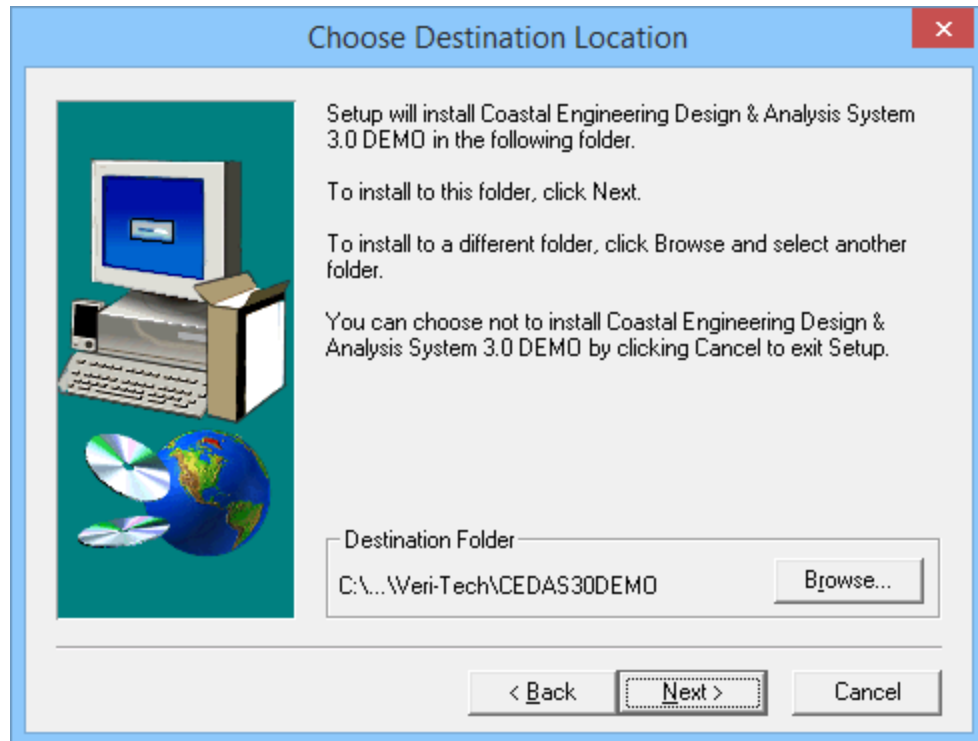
Choose Destination Location

Setup will install Coastal Engineering Design & Analysis System 3.0 DEMO in the following folder.

To install to this folder, click Next.

To install to a different folder, click Browse and select another folder.

You can choose not to install Coastal Engineering Design & Analysis System 3.0 DEMO by clicking Cancel to exit Setup.

Destination Folder

C:\...\Veri-Tech\CEDAS30DEMO

Browse...

< Back

Next >

Cancel